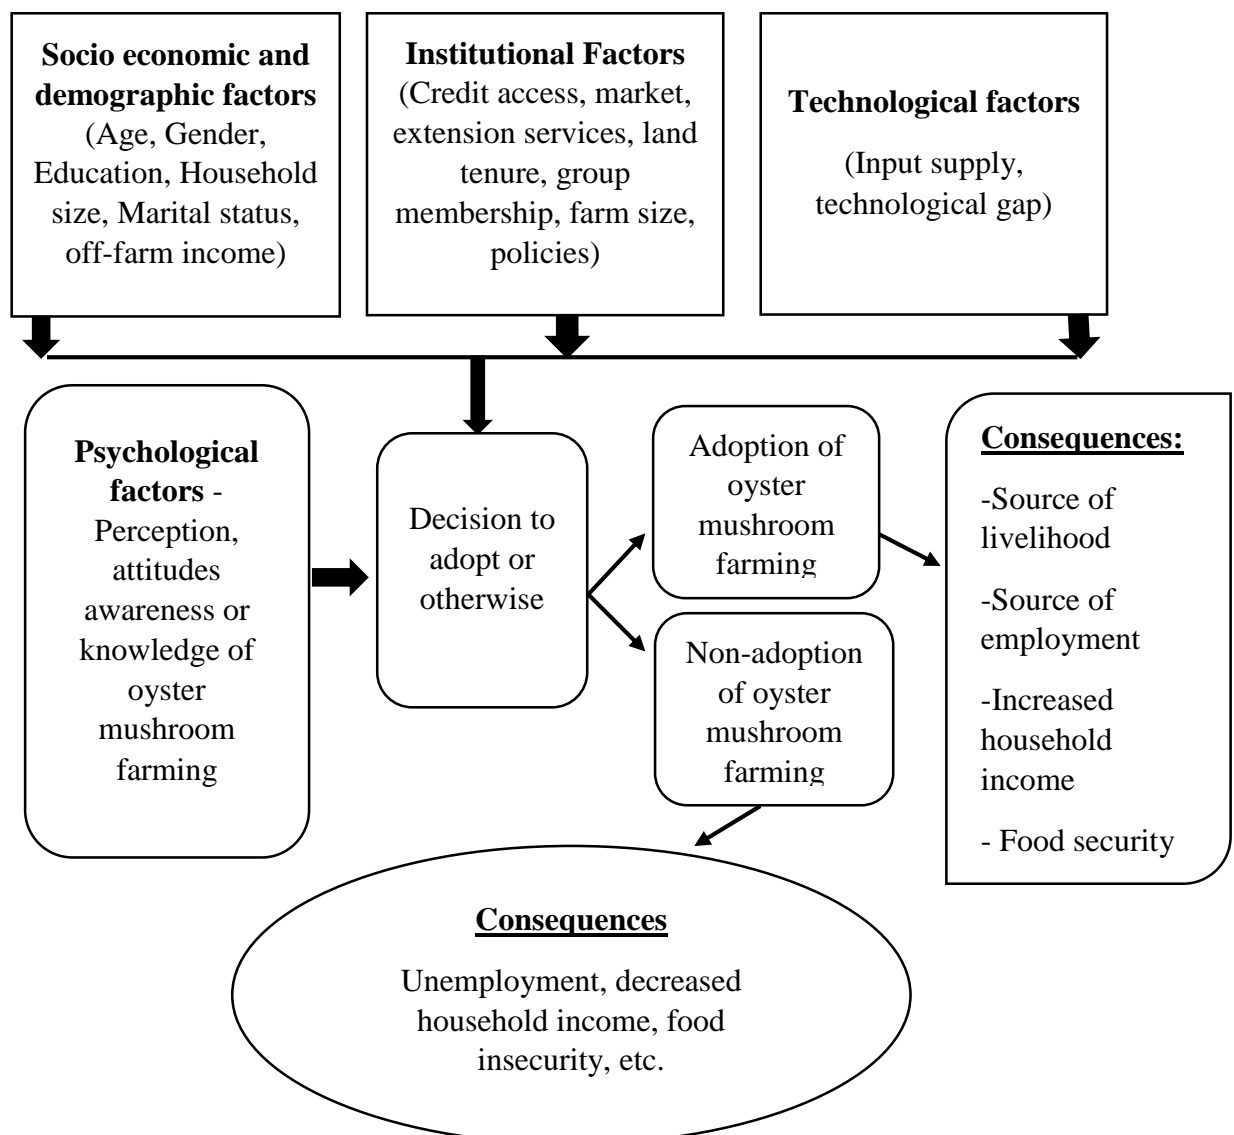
**Socio economic and demographic factors** (Age, Gender, Education, Household size, Marital status, off-farm income)

**Institutional Factors** (Credit access, market, extension services, land tenure, group membership, farm size, policies)

**Technological factors**

(Input supply, technological gap)

**Psychological factors** - Perception, attitudes awareness or knowledge of oyster mushroom farming

Decision to adopt or otherwise

Adoption of oyster mushroom farming

Non-adoption of oyster mushroom farming

**Consequences:**

-Source of livelihood

-Source of employment

-Increased household income

- Food security

**Consequences**

Unemployment, decreased household income, food insecurity, etc.